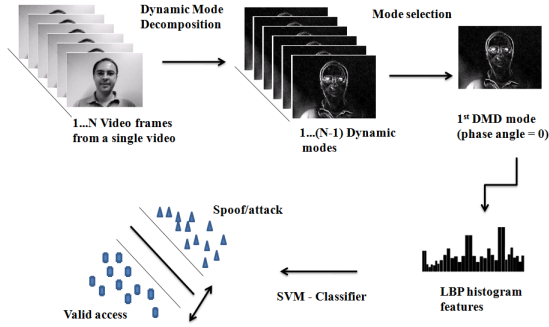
Dynamic Mode Decomposition

Mode selection

1...N Video frames from a single video

1...(N-1) Dynamic modes

1$^{st}$ DMD mode (phase angle = 0)

Spoof/attack

Valid access

SVM - Classifier

LBP histogram features